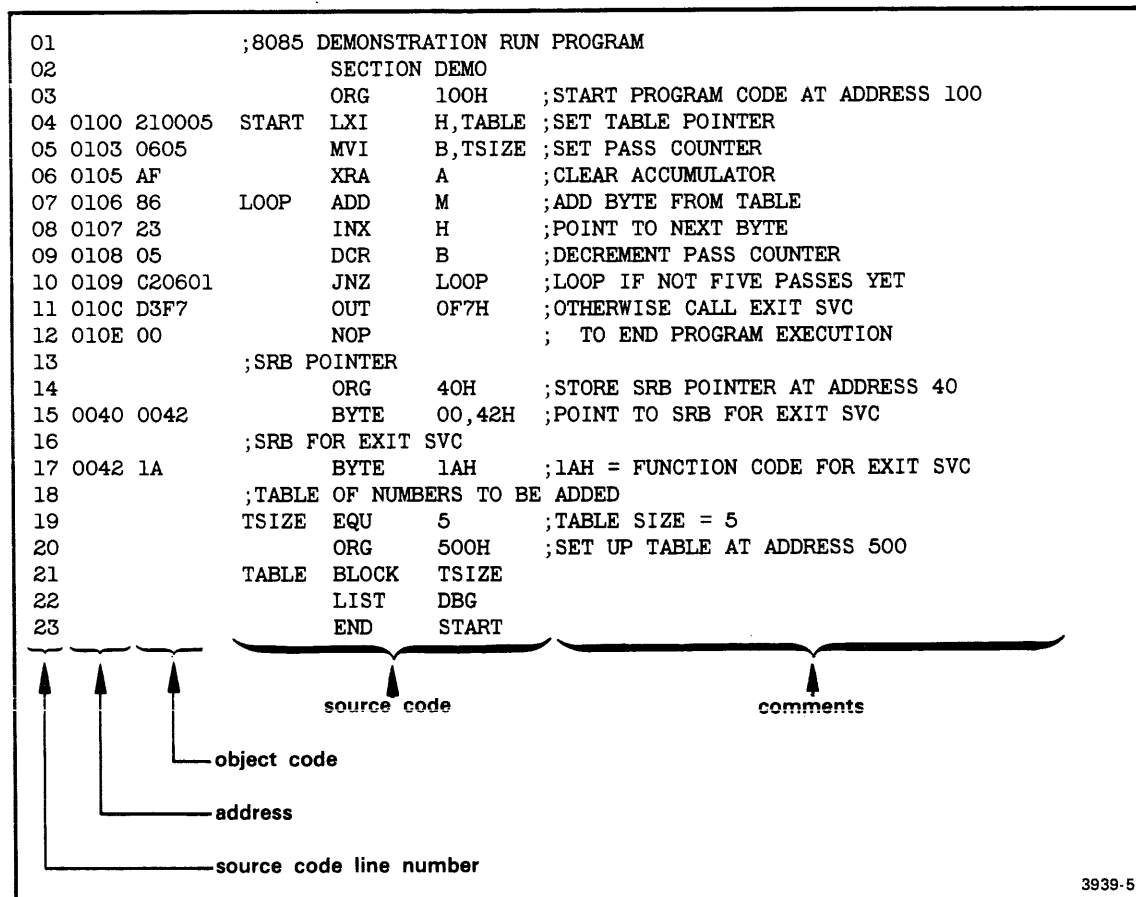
01 ;8085 DEMONSTRATION RUN PROGRAM
02 SECTION DEMO
03 ORG 100H ;START PROGRAM CODE AT ADDRESS 100
04 0100 210005 START LXI H,TABLE ;SET TABLE POINTER
05 0103 0605 MVI B,TSIZE ;SET PASS COUNTER
06 0105 AF XRA A ;CLEAR ACCUMULATOR
07 0106 86 LOOP ADD M ;ADD BYTE FROM TABLE
08 0107 23 INX H ;POINT TO NEXT BYTE
09 0108 05 DCR B ;DECREMENT PASS COUNTER
10 0109 C20601 JNZ LOOP ;LOOP IF NOT FIVE PASSES YET
11 010C D3F7 OUT OF7H ;OTHERWISE CALL EXIT SVC
12 010E 00 NOP ; TO END PROGRAM EXECUTION
13 ;SRB POINTER
14 ORG 40H ;STORE SRB POINTER AT ADDRESS 40
15 0040 0042 BYTE 00,42H ;POINT TO SRB FOR EXIT SVC
16 ;SRB FOR EXIT SVC
17 0042 1A BYTE 1AH ;1AH = FUNCTION CODE FOR EXIT SVC
18 ;TABLE OF NUMBERS TO BE ADDED
19 TSIZE EQU 5 ;TABLE SIZE = 5
20 ORG 500H ;SET UP TABLE AT ADDRESS 500
21 TABLE BLOCK TSIZE
22 LIST DBG
23 END START

source code

comments

object code

address

source code line number

3939-5